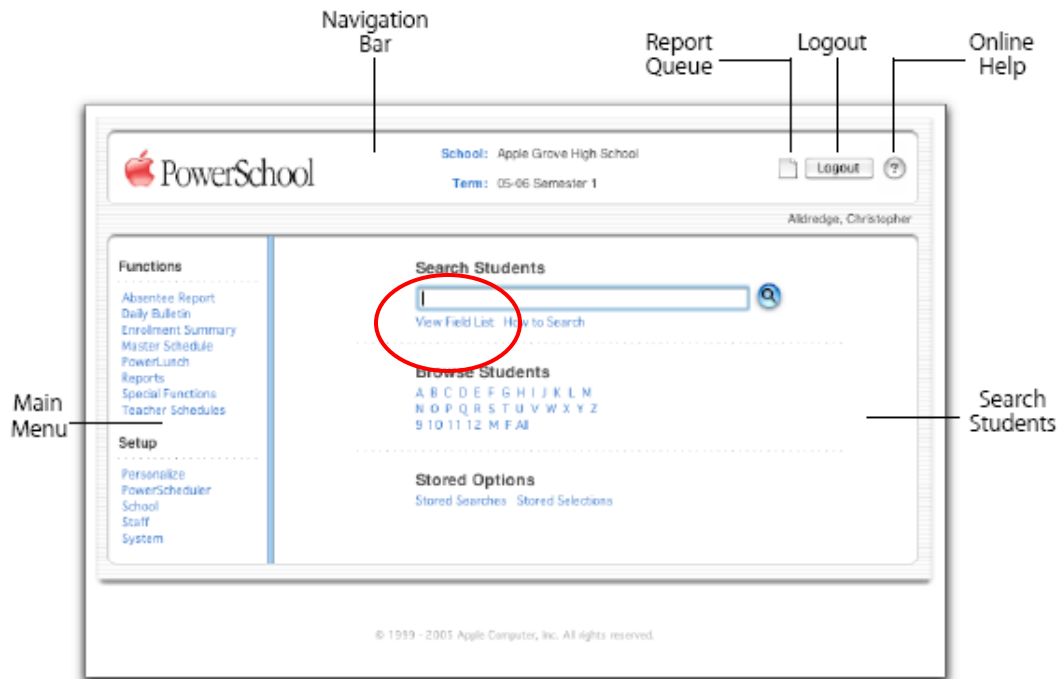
Navigation Bar

Report Queue

Logout

Online Help

PowerSchool

School: Apple Grove High School

Term: 05-06 Semester 1

Logout

?

Alldredge, Christopher

Functions

Absentee Report
Daily Bulletin
Enrollment Summary
Master Schedule
PowerLunch
Reports
Special Functions
Teacher Schedules

Setup

Personalize
PowerScheduler
School
Staff
System

Search Students

View Field List How to Search

Browse Students

A B C D E F G H I J K L M
N O P Q R S T U V W X Y Z
9 10 11 12 M F All

Stored Options

Stored Searches Stored Selections

Main Menu

Search Students

© 1999 - 2005 Apple Computer, Inc. All rights reserved.